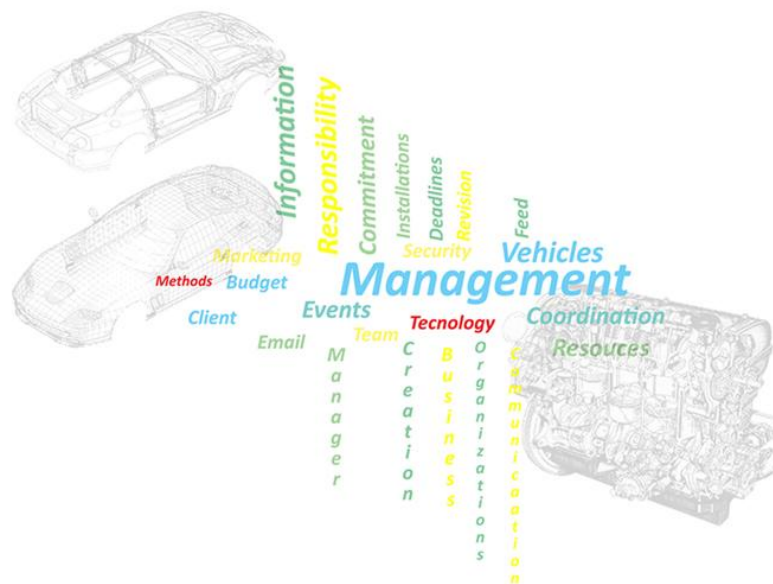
Information
Responsibility
Commitment
Installations
Deadlines
Revision
Feed
Security
Vehicles
Marketing
Methods
Budget
Management
Client
Events
Team
Tecnology
Coordination
Email
Resouces
Manager
Creation
Business
Organizations
Communication